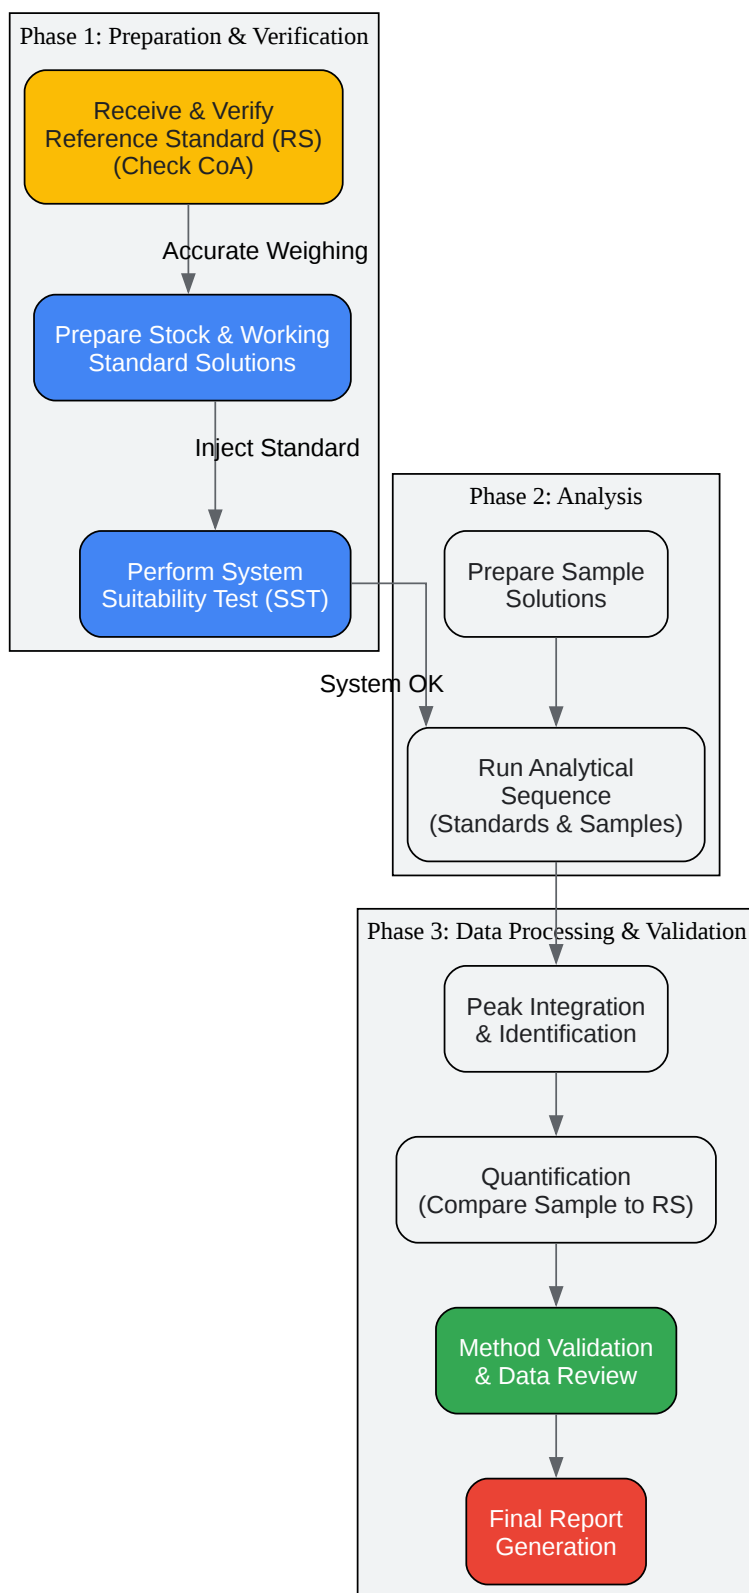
Phase 1: Preparation & Verification

Receive & Verify Reference Standard (RS) (Check CoA)

Accurate Weighing

Prepare Stock & Working Standard Solutions

Inject Standard

Perform System Suitability Test (SST)

System OK

Phase 2: Analysis

Prepare Sample Solutions

Run Analytical Sequence (Standards & Samples)

Phase 3: Data Processing & Validation

Peak Integration & Identification

Quantification (Compare Sample to RS)

Method Validation & Data Review

Final Report Generation